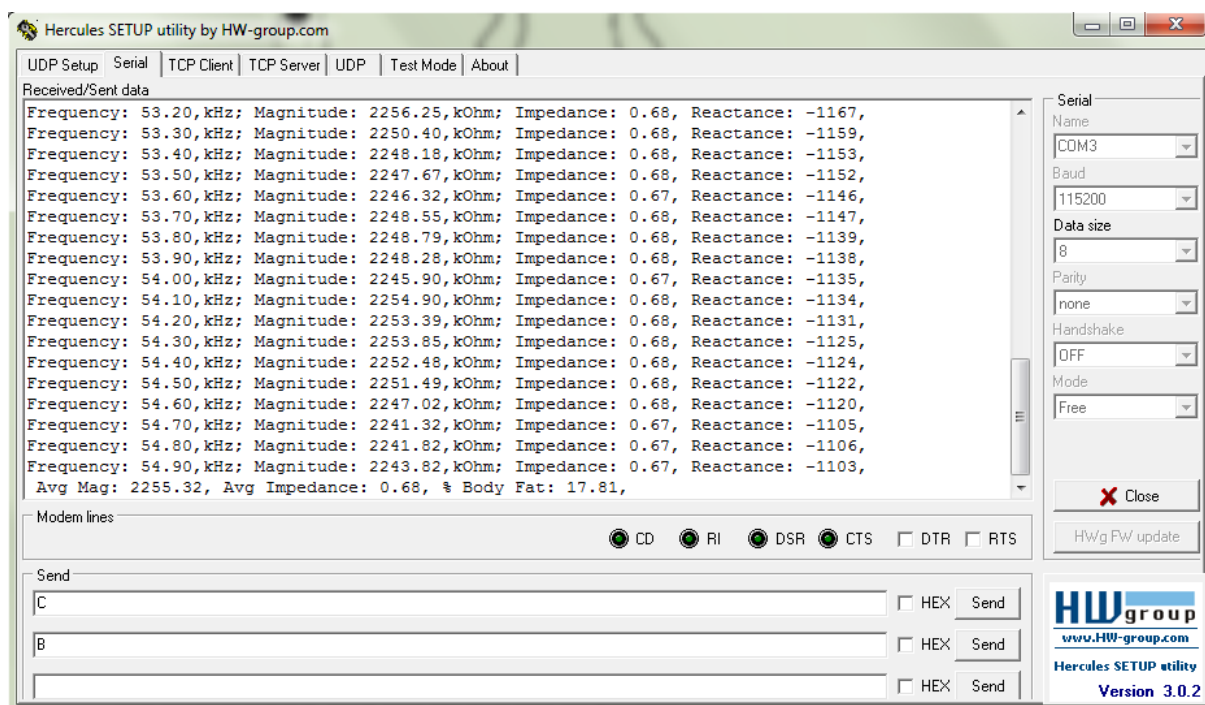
Hercules SETUP utility by HW-group.com

UDP Setup | Serial | TCP Client | TCP Server | UDP | Test Mode | About

Received/Sent data

Frequency: 53.20,kHz; Magnitude: 2256.25,kOhm; Impedance: 0.68, Reactance: -1167,
Frequency: 53.30,kHz; Magnitude: 2250.40,kOhm; Impedance: 0.68, Reactance: -1159,
Frequency: 53.40,kHz; Magnitude: 2248.18,kOhm; Impedance: 0.68, Reactance: -1153,
Frequency: 53.50,kHz; Magnitude: 2247.67,kOhm; Impedance: 0.68, Reactance: -1152,
Frequency: 53.60,kHz; Magnitude: 2246.32,kOhm; Impedance: 0.67, Reactance: -1146,
Frequency: 53.70,kHz; Magnitude: 2248.55,kOhm; Impedance: 0.68, Reactance: -1147,
Frequency: 53.80,kHz; Magnitude: 2248.79,kOhm; Impedance: 0.68, Reactance: -1139,
Frequency: 53.90,kHz; Magnitude: 2248.28,kOhm; Impedance: 0.68, Reactance: -1138,
Frequency: 54.00,kHz; Magnitude: 2245.90,kOhm; Impedance: 0.67, Reactance: -1135,
Frequency: 54.10,kHz; Magnitude: 2254.90,kOhm; Impedance: 0.68, Reactance: -1134,
Frequency: 54.20,kHz; Magnitude: 2253.39,kOhm; Impedance: 0.68, Reactance: -1131,
Frequency: 54.30,kHz; Magnitude: 2253.85,kOhm; Impedance: 0.68, Reactance: -1125,
Frequency: 54.40,kHz; Magnitude: 2252.48,kOhm; Impedance: 0.68, Reactance: -1124,
Frequency: 54.50,kHz; Magnitude: 2251.49,kOhm; Impedance: 0.68, Reactance: -1122,
Frequency: 54.60,kHz; Magnitude: 2247.02,kOhm; Impedance: 0.68, Reactance: -1120,
Frequency: 54.70,kHz; Magnitude: 2241.32,kOhm; Impedance: 0.67, Reactance: -1105,
Frequency: 54.80,kHz; Magnitude: 2241.82,kOhm; Impedance: 0.67, Reactance: -1106,
Frequency: 54.90,kHz; Magnitude: 2243.82,kOhm; Impedance: 0.67, Reactance: -1103,
Avg Mag: 2255.32, Avg Impedance: 0.68, % Body Fat: 17.81,

Serial
Name
COM3
Baud
115200
Data size
8
Parity
none
Handshake
OFF
Mode
Free

Close
HWg FW update

Modem lines
CD RI DSR CTS DTR RTS

Send
C HEX Send
B HEX Send
HEX Send

HW group
www.HW-group.com
Hercules SETUP utility
Version 3.0.2